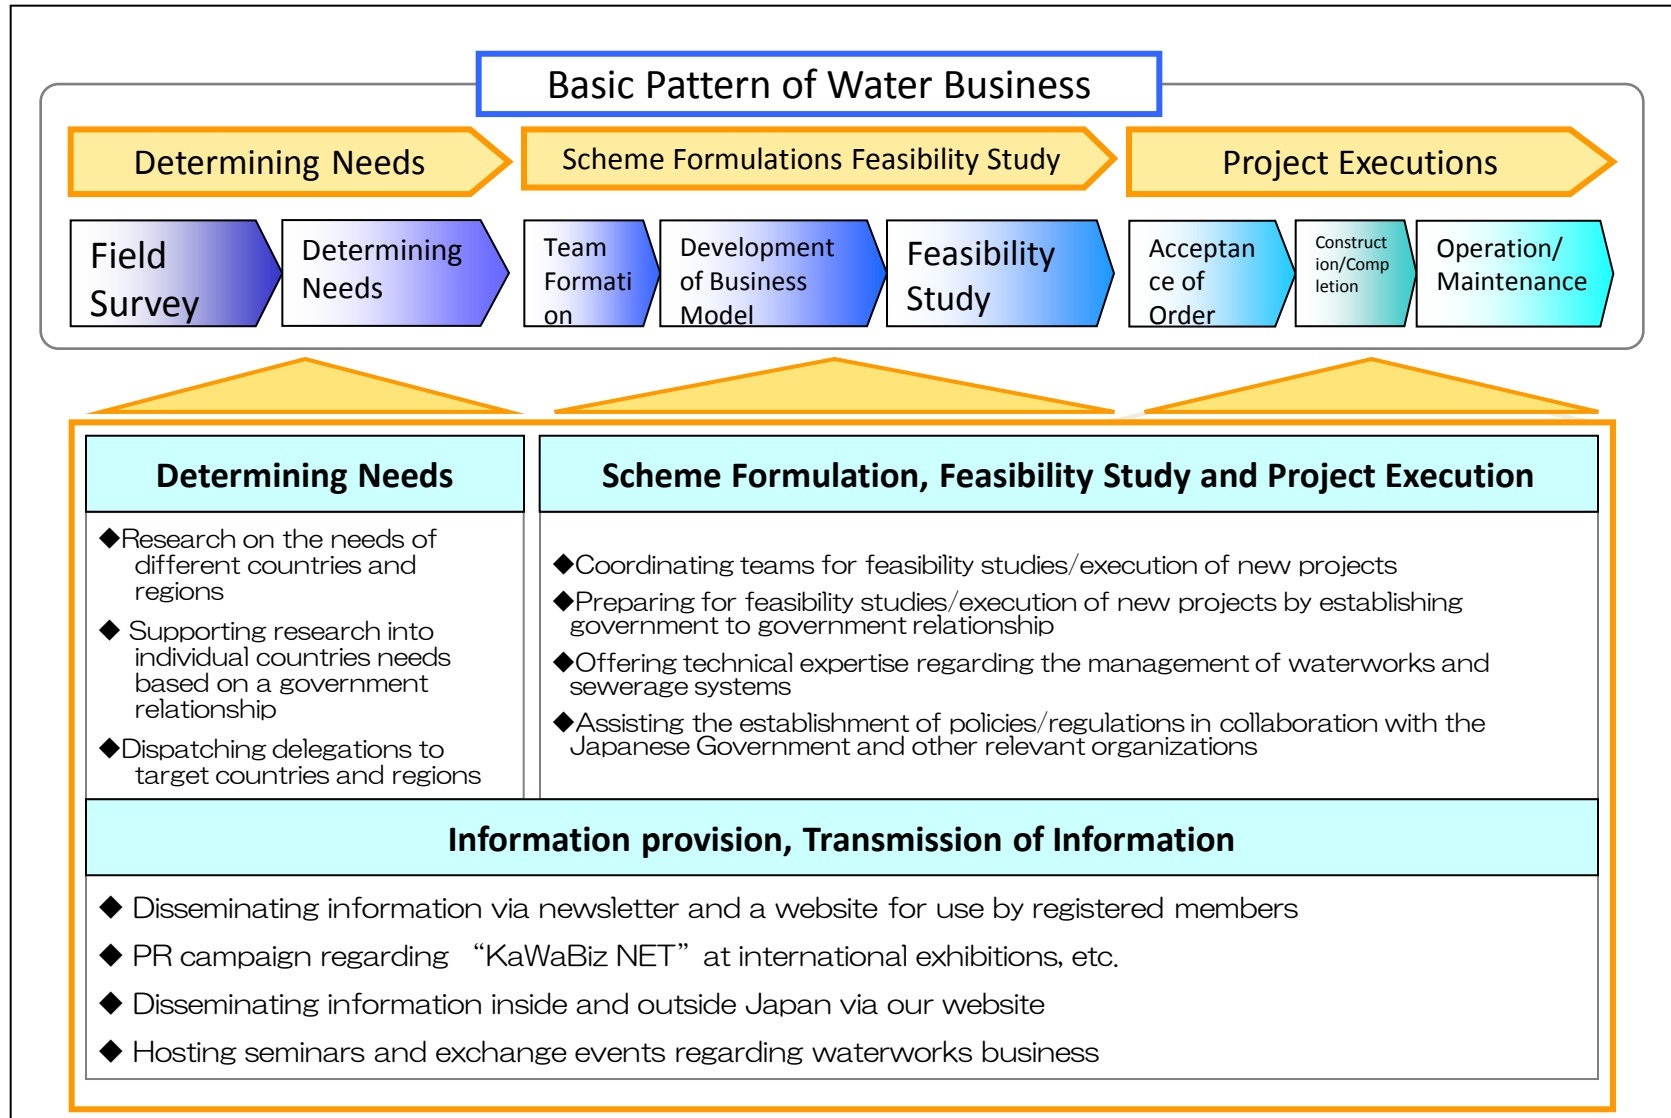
Basic Pattern of Water Business

Determining Needs

Scheme Formulations Feasibility Study

Project Executions

Field Survey

Determining Needs

Team Formati on

Development of Business Model

Feasibility Study

Acceptan ce of Order

Construct ion/Comp letion

Operation/ Maintenance

Determining Needs

◆Research on the needs of different countries and regions

◆ Supporting research into individual countries needs based on a government relationship

◆Dispatching delegations to target countries and regions

Scheme Formulation, Feasibility Study and Project Execution

◆Coordinating teams for feasibility studies/execution of new projects

◆Preparing for feasibility studies/execution of new projects by establishing government to government relationship

◆Offering technical expertise regarding the management of waterworks and sewerage systems

◆Assisting the establishment of policies/regulations in collaboration with the Japanese Government and other relevant organizations

Information provision, Transmission of Information

◆ Disseminating information via newsletter and a website for use by registered members

◆ PR campaign regarding “KaWaBiz NET” at international exhibitions, etc.

◆ Disseminating information inside and outside Japan via our website

◆ Hosting seminars and exchange events regarding waterworks business